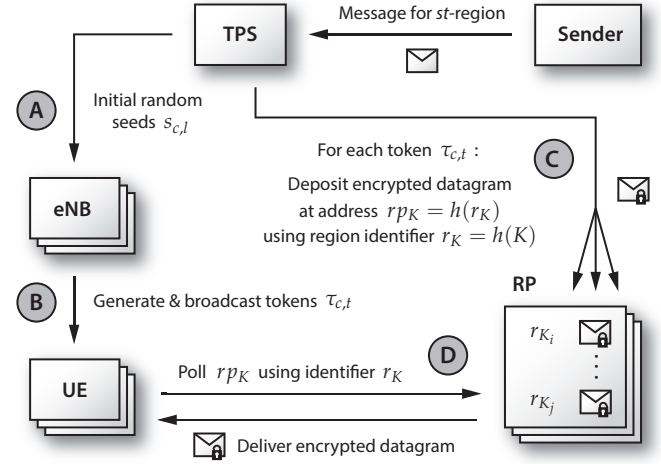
TPS

Message for *st*-region

Sender

A

Initial random seeds $s_{c,l}$

For each token $\tau_{c,t}$ :

C

Deposit encrypted datagram at address $rp_K = h(r_K)$ using region identifier $r_K = h(K)$

eNB

B

Generate & broadcast tokens $\tau_{c,t}$

RP

$r_{K_i}$

$r_{K_j}$

UE

Poll $rp_K$ using identifier $r_K$

D

Deliver encrypted datagram